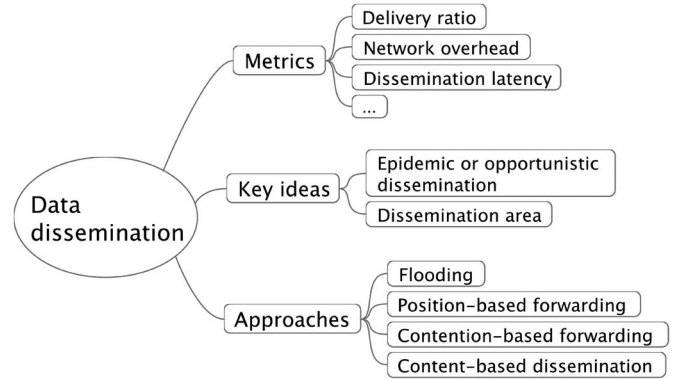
Data dissemination

Metrics
Delivery ratio
Network overhead
Dissemination latency
...

Key ideas
Epidemic or opportunistic dissemination
Dissemination area

Approaches
Flooding
Position-based forwarding
Contention-based forwarding
Content-based dissemination